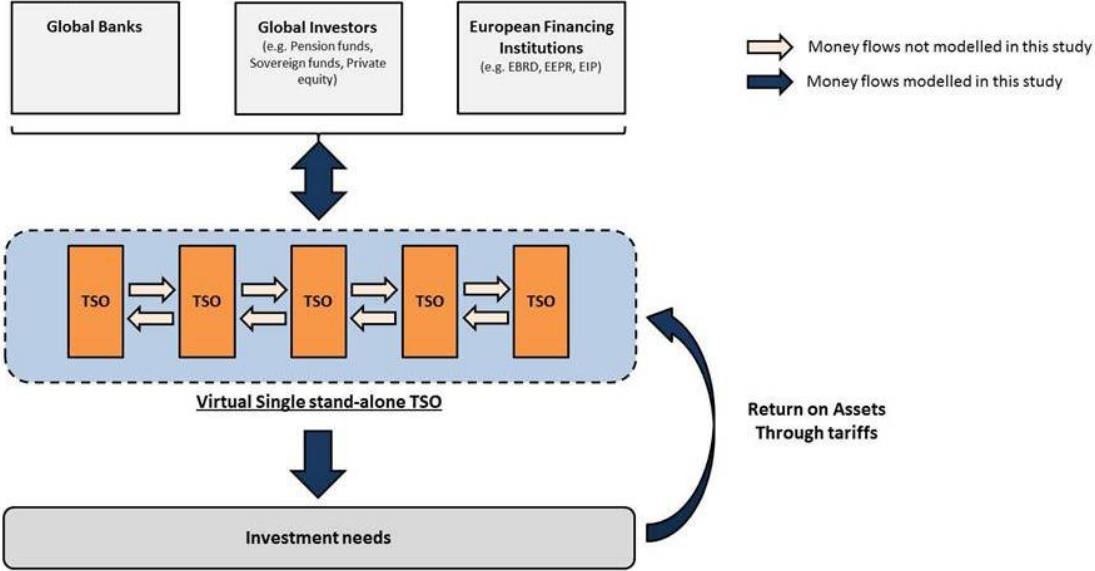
Global Banks

Global Investors
(e.g. Pension funds, Sovereign funds, Private equity)

European Financing Institutions
(e.g. EBRD, EEPR, EIP)

Money flows not modelled in this study

Money flows modelled in this study

TSO

TSO

TSO

TSO

TSO

Virtual Single stand-alone TSO

Return on Assets
Through tariffs

Investment needs